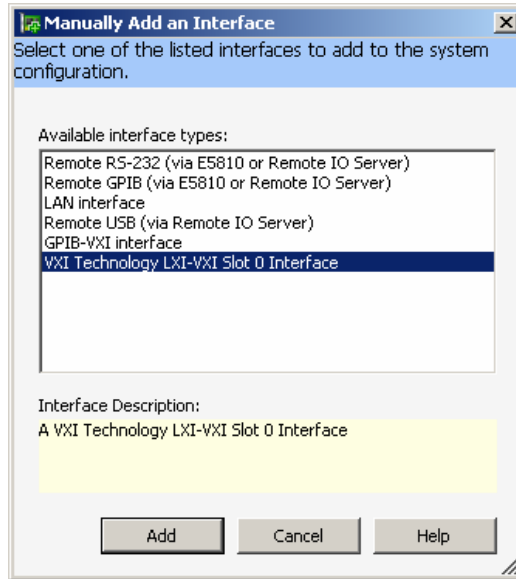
Manually Add an Interface

Select one of the listed interfaces to add to the system configuration.

Available interface types:

Remote RS-232 (via E5810 or Remote IO Server)
Remote GPIB (via E5810 or Remote IO Server)
LAN interface
Remote USB (via Remote IO Server)
GPIB-VXI interface
VXI Technology LXI-VXI Slot 0 Interface

Interface Description:

A VXI Technology LXI-VXI Slot 0 Interface

Add
Cancel
Help